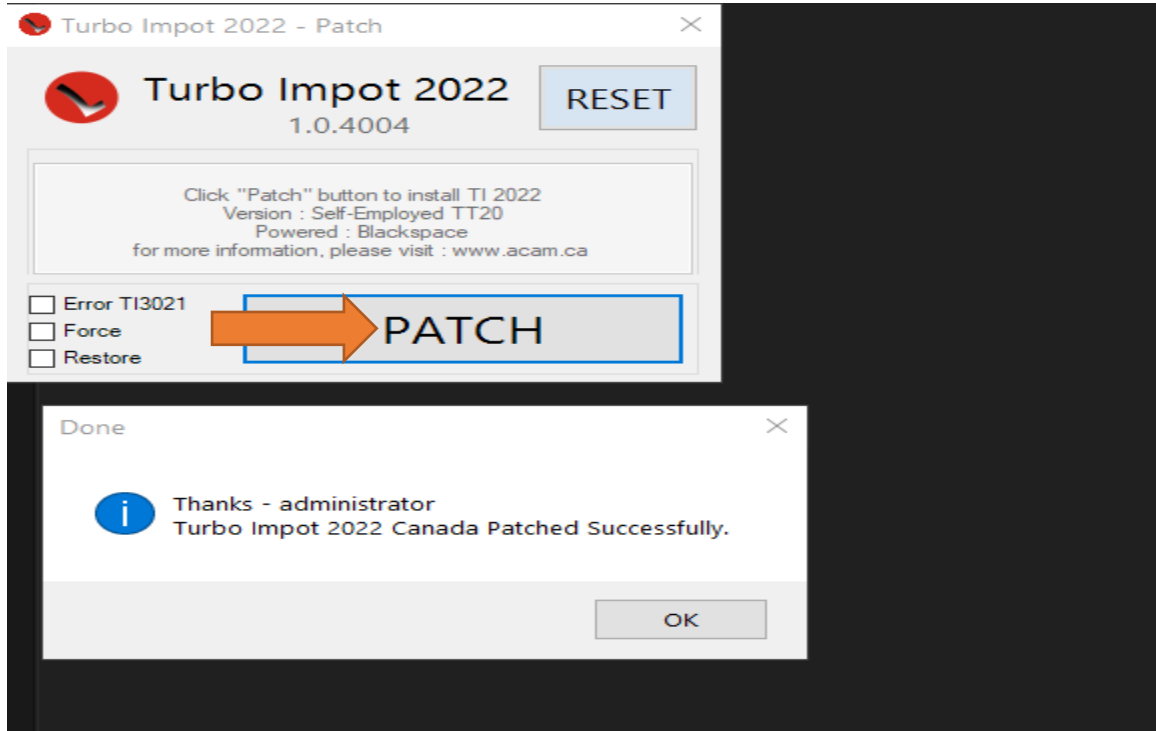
Turbo Impot 2022 - Patch

Turbo Impot 2022
1.0.4004

RESET

Click "Patch" button to install TI 2022
Version : Self-Employed TT20
Powered : Blackspace
for more information, please visit : www.acam.ca

Error TI3021
Force
Restore

PATCH

Done

Thanks - administrator
Turbo Impot 2022 Canada Patched Successfully.

OK